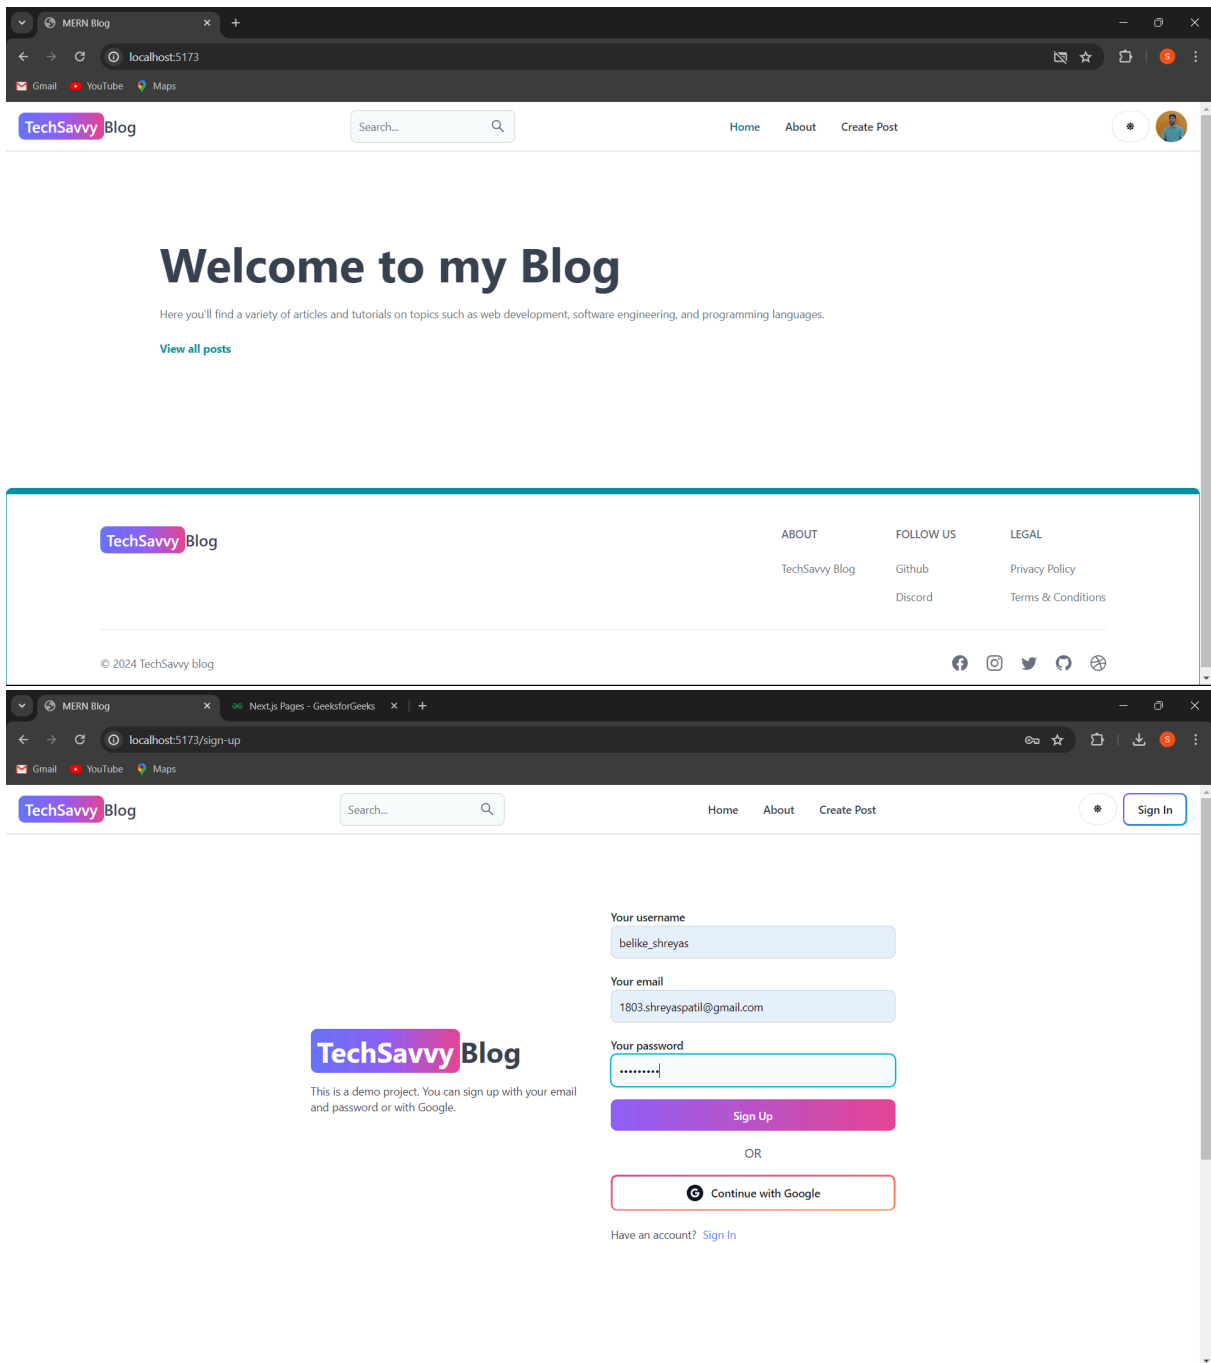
MERN Blog

localhost:5173

Gmail YouTube Maps

TechSavvy Blog

Search...

Home About Create Post

Welcome to my Blog

Here you'll find a variety of articles and tutorials on topics such as web development, software engineering, and programming languages.

View all posts

TechSavvy Blog

ABOUT
TechSavvy Blog

FOLLOW US
Github
Discord

LEGAL
Privacy Policy
Terms & Conditions

© 2024 TechSavvy blog

MERN Blog

Next.js Pages - GeeksforGeeks

localhost:5173/sign-up

Gmail YouTube Maps

TechSavvy Blog

Search...

Home About Create Post

Sign In

TechSavvy Blog

This is a demo project. You can sign up with your email and password or with Google.

Your username

belike_shreyas

Your email

1803.shreyaspatil@gmail.com

Your password

•••••••••

Sign Up

OR

Continue with Google

Have an account? Sign In